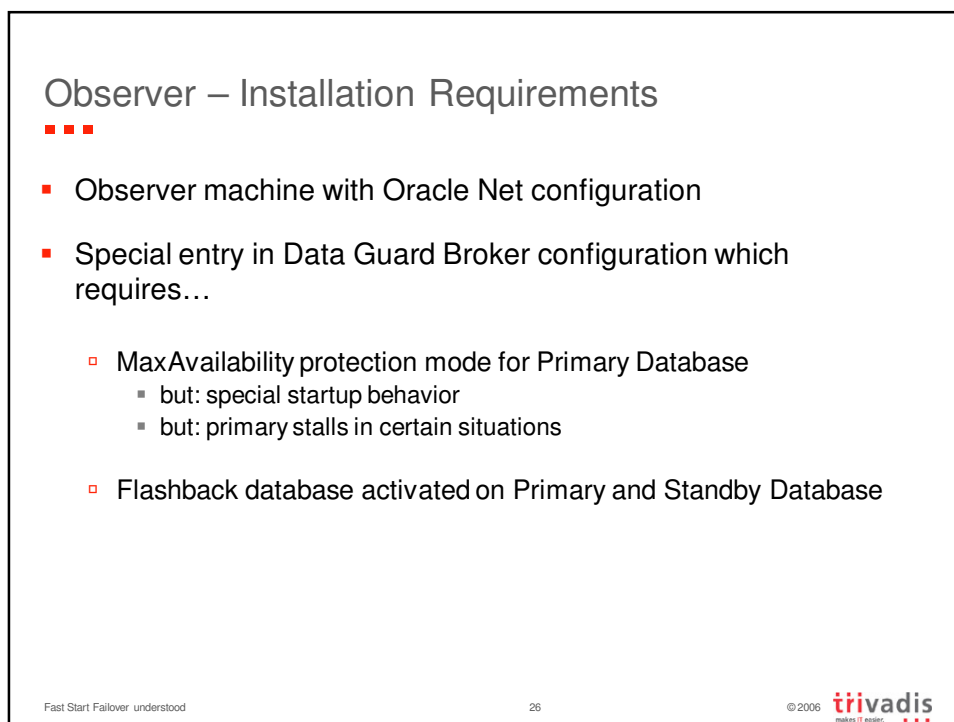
Observer – Installation Requirements

Observer machine with Oracle Net configuration

Special entry in Data Guard Broker configuration which requires…

MaxAvailability protection mode for Primary Database

but: special startup behavior

but: primary stalls in certain situations

Flashback database activated on Primary and Standby Database

Fast Start Failover understood

26

© 2006 trivadis makes IT easier.